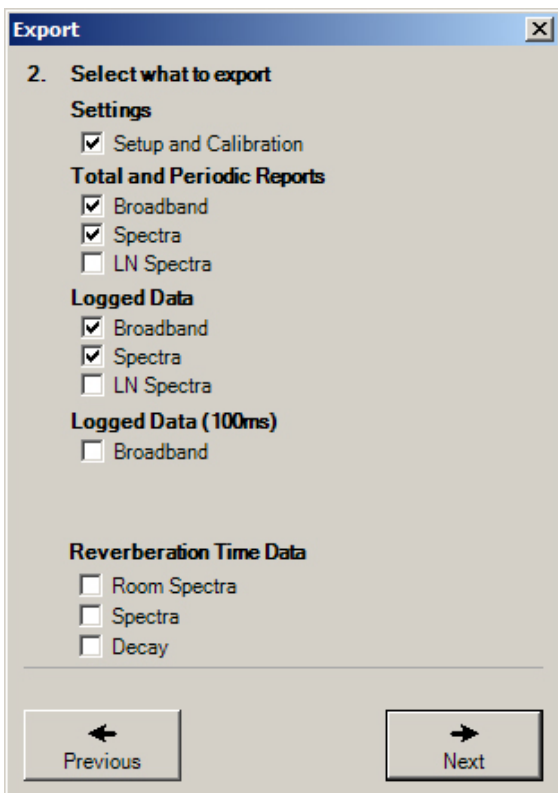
Export

2. Select what to export

Settings

Setup and Calibration

Total and Periodic Reports

Broadband

Spectra

LN Spectra

Logged Data

Broadband

Spectra

LN Spectra

Logged Data (100ms)

Broadband

Reverberation Time Data

Room Spectra

Spectra

Decay

Previous

Next